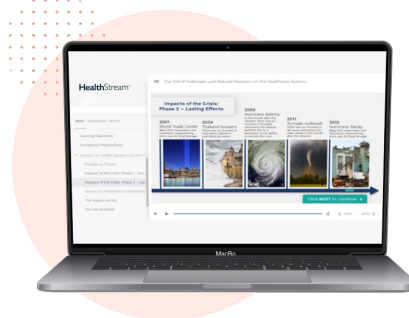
HealthStream

The Toll of Outbreaks and Natural Disasters on the Healthcare System

MENU

Learning Objectives

Emergency Preparedness

Impacts of the Crisis: Phase 2 – Lasting Effects

2001 World Trade Center

2004 Thailand tsunami

2005 Hurricane Katrina

2011 Tornado outbreak

2012 Hurricane Sandy

Click NEXT to Continue

MacBo